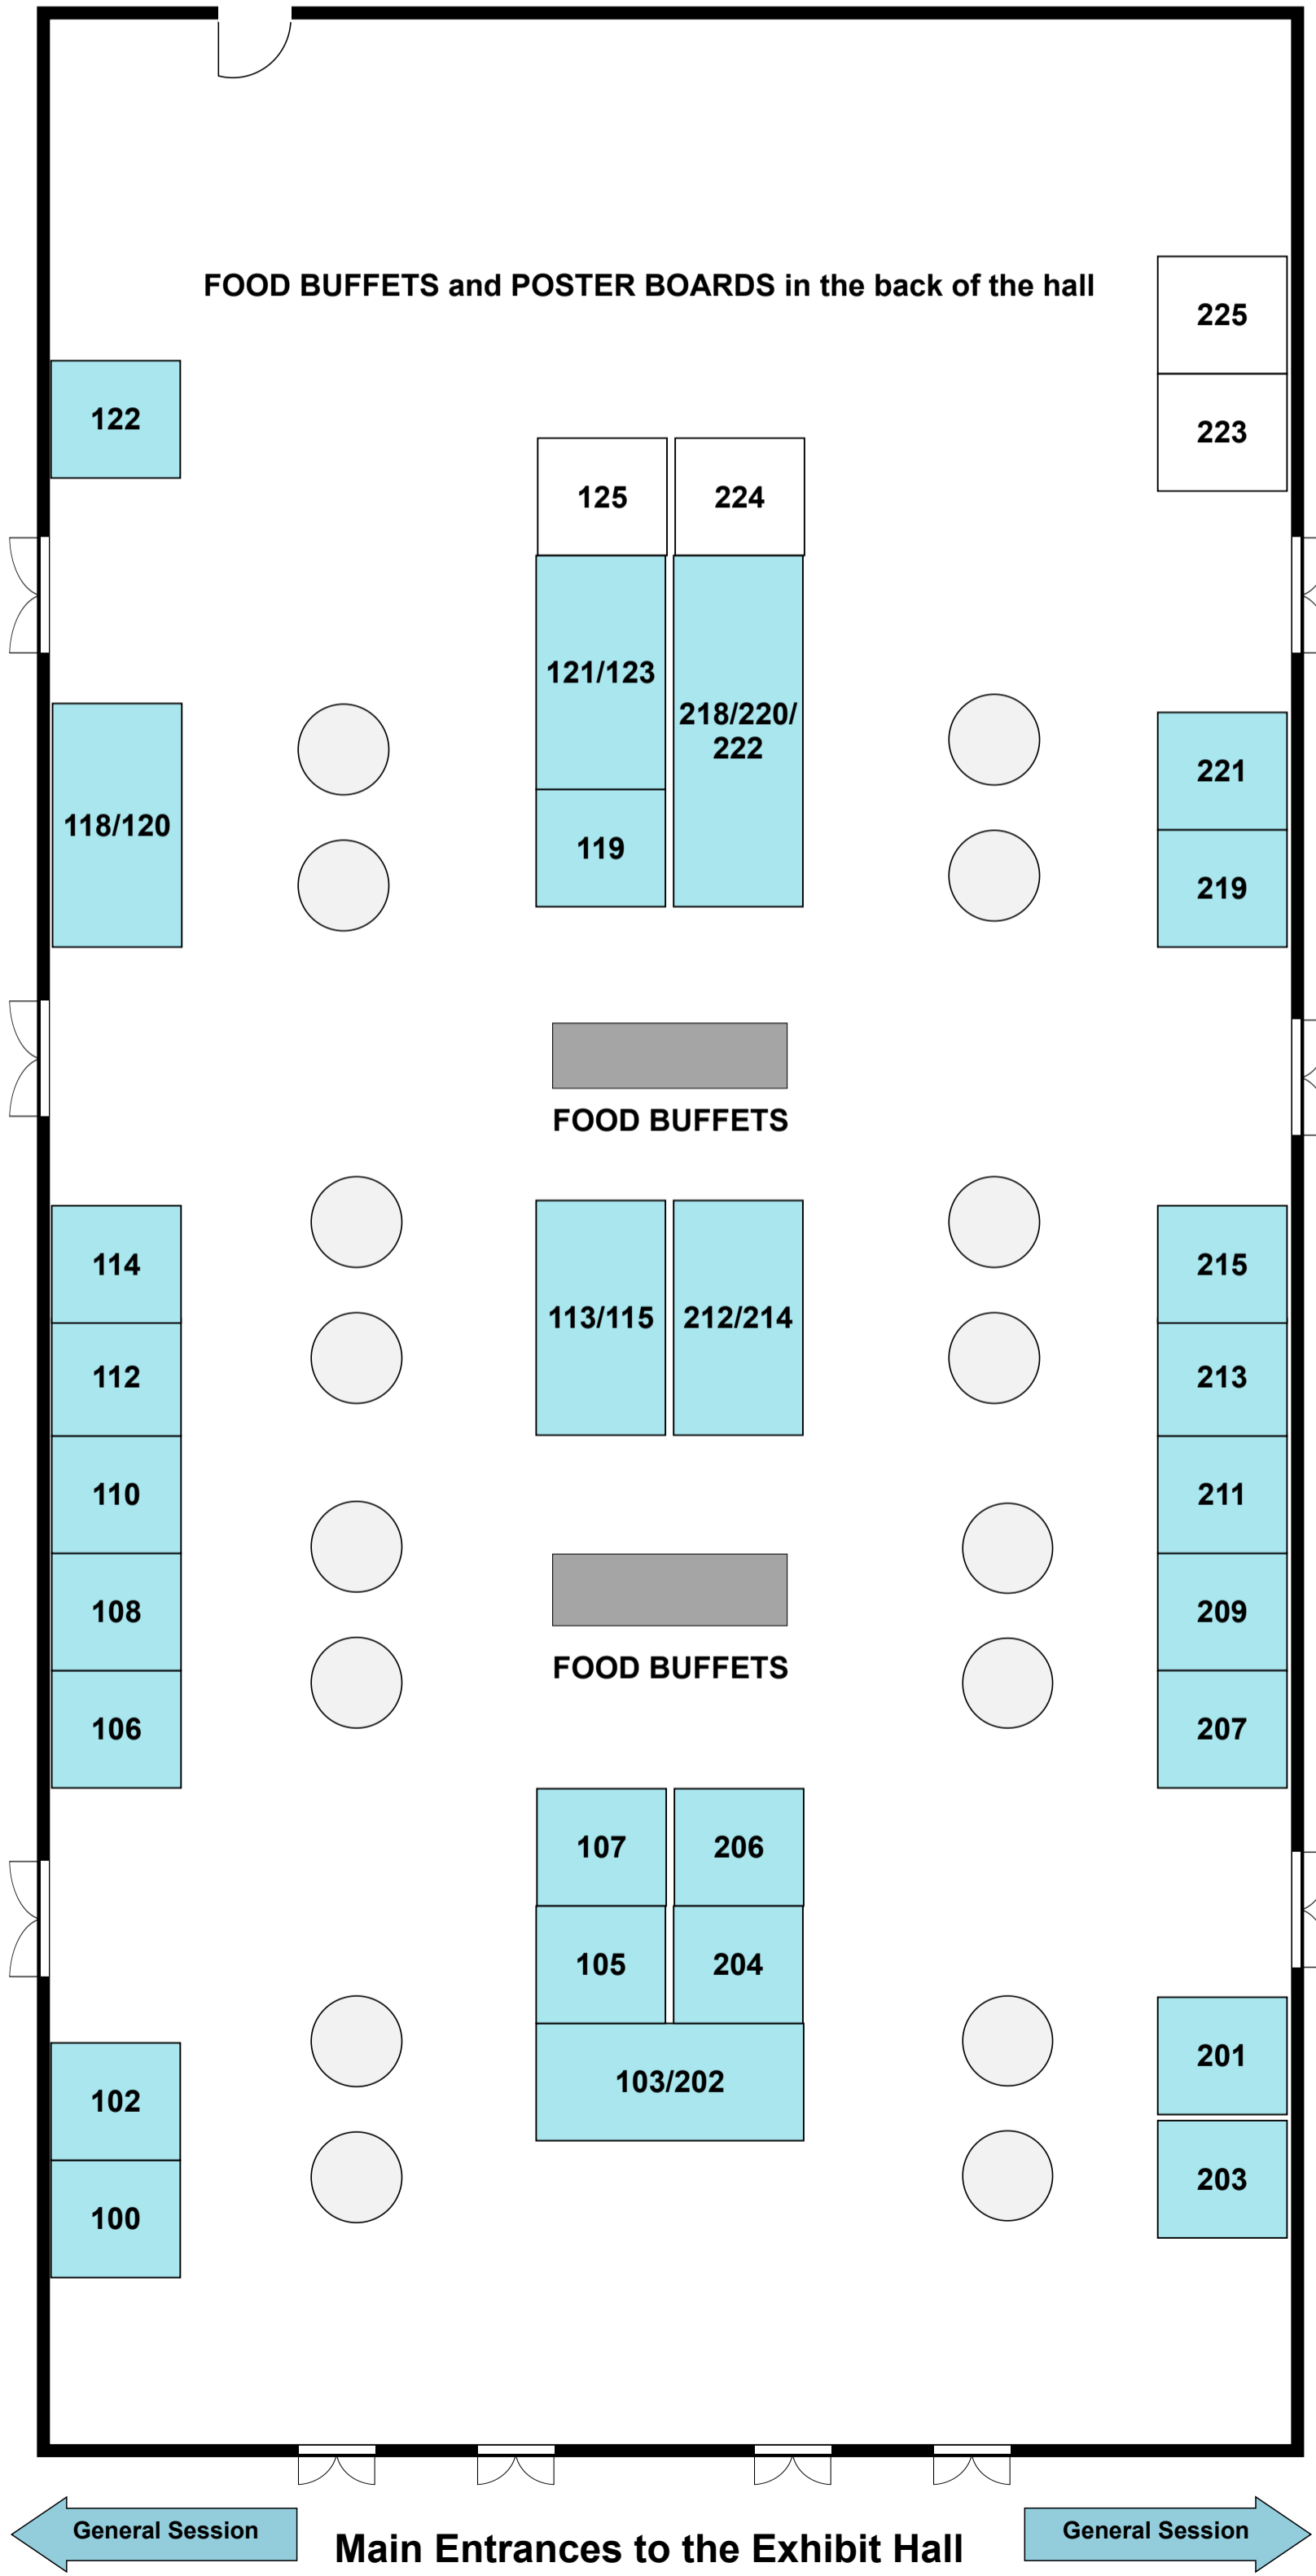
FOOD BUFFETS and POSTER BOARDS in the back of the hall

225

223

122

125

224

121/123

218/220/ 222

118/120

221

119

219

FOOD BUFFETS

114

113/115

212/214

215

112

213

110

211

108

209

FOOD BUFFETS

106

207

107

206

105

204

102

103/202

201

100

203

General Session

Main Entrances to the Exhibit Hall

General Session